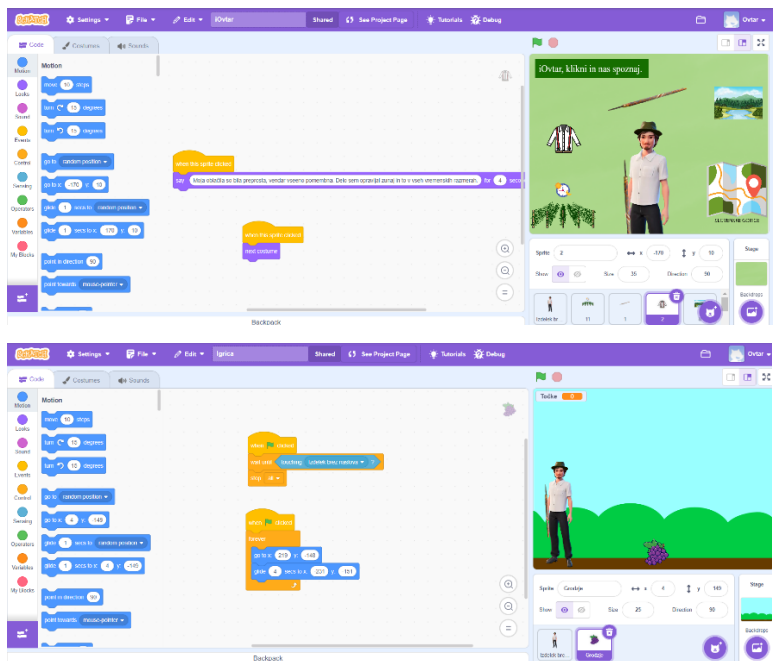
Scratch Settings File Edit iOvtar Shared See Project Page Tutorials Debug Ovtar

Code Costumes Sounds

Motion
Looks
Sound
Events
Control
Sensing
Operators
Variables
My Blocks

Motion
move 10 steps
turn 15 degrees
turn 15 degrees
go to random position
go to x: -170 y: 10
glide 1 secs to random position
glide 1 secs to x: -170 y: 10
point in direction 90
point towards mouse-pointer

when this sprite clicked
say Moja oblačila so bila preprosta, vendar vsebina pomembna. Delo sem opravljal zunaj in to v vseh vremenskih razmerah for 4 seconds

when this sprite clicked
next costume

Backpack

iOvtar, klikni in nas spoznaj.

SLOVENSKE GORICE

Sprite 2 x -170 y 10
Show Size 35 Direction 90
Stage
Backdrops
Izdelek br... 11 1 2

Scratch Settings File Edit Igrica Shared See Project Page Tutorials Debug Ovtar

Code Costumes Sounds

Motion
move 10 steps
turn 15 degrees
turn 15 degrees
go to random position
go to x: 4 y: 149
glide 1 secs to random position
glide 1 secs to x: 4 y: -195
point in direction 90
point towards mouse-pointer

when clicked
wait until touching Izdelek brez naslova ?
stop all

when clicked
forever
go to x: 219 y: 148
glide 2 secs to x: 201 y: 151

Backpack

Točke 0

Sprite Grozdje x 4 y 149
Show Size 25 Direction 90
Stage
Backdrops
Izdelek bre... Grozdje